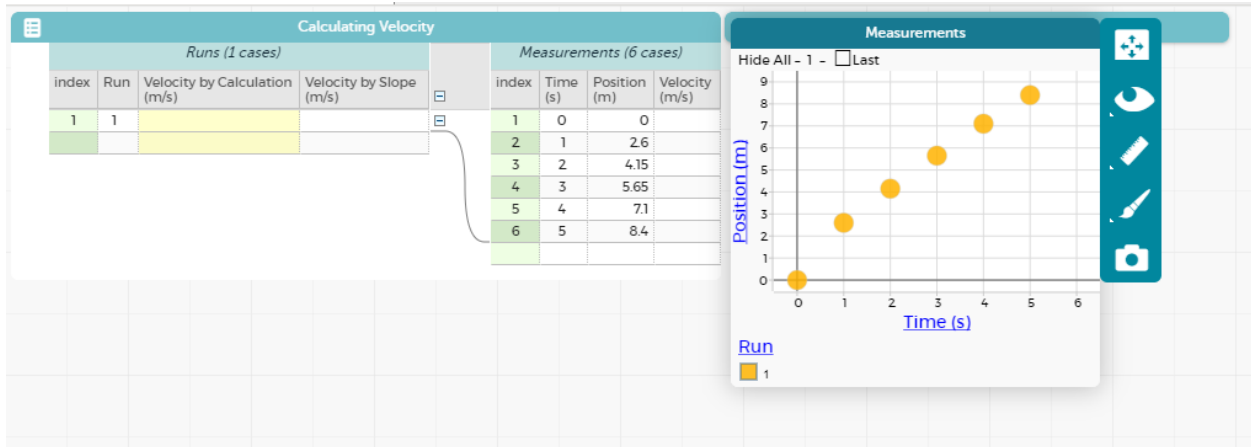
Calculating Velocity

Runs (1 cases)

| index | Run | Velocity by Calculation (m/s) | Velocity by Slope (m/s) |
|---|---|---|---|
| 1 | 1 | | |
| | | | |

Measurements (6 cases)

| index | Time (s) | Position (m) | Velocity (m/s) |
|---|---|---|---|
| 1 | 0 | 0 | |
| 2 | 1 | 2.6 | |
| 3 | 2 | 4.15 | |
| 4 | 3 | 5.65 | |
| 5 | 4 | 7.1 | |
| 6 | 5 | 8.4 | |
| | | | |

Measurements

Hide All – 1 – Last

Position (m)

9
8
7
6
5
4
3
2
1
0

0 1 2 3 4 5 6

Time (s)

Run

1